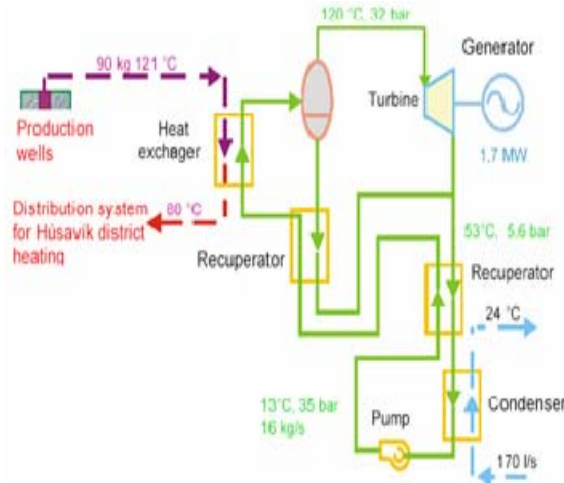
120 °C, 32 bar

Generator

90 kg 121 °C

Turbine

Production wells

Heat exchager

1.7 MW

Distribution system for Húsavík district heating

80 °C

53°C, 5.6 bar

Recuperator

Recuperator

24 °C

13°C, 35 bar
16 kg/s

Pump

Condenser

170 l/s